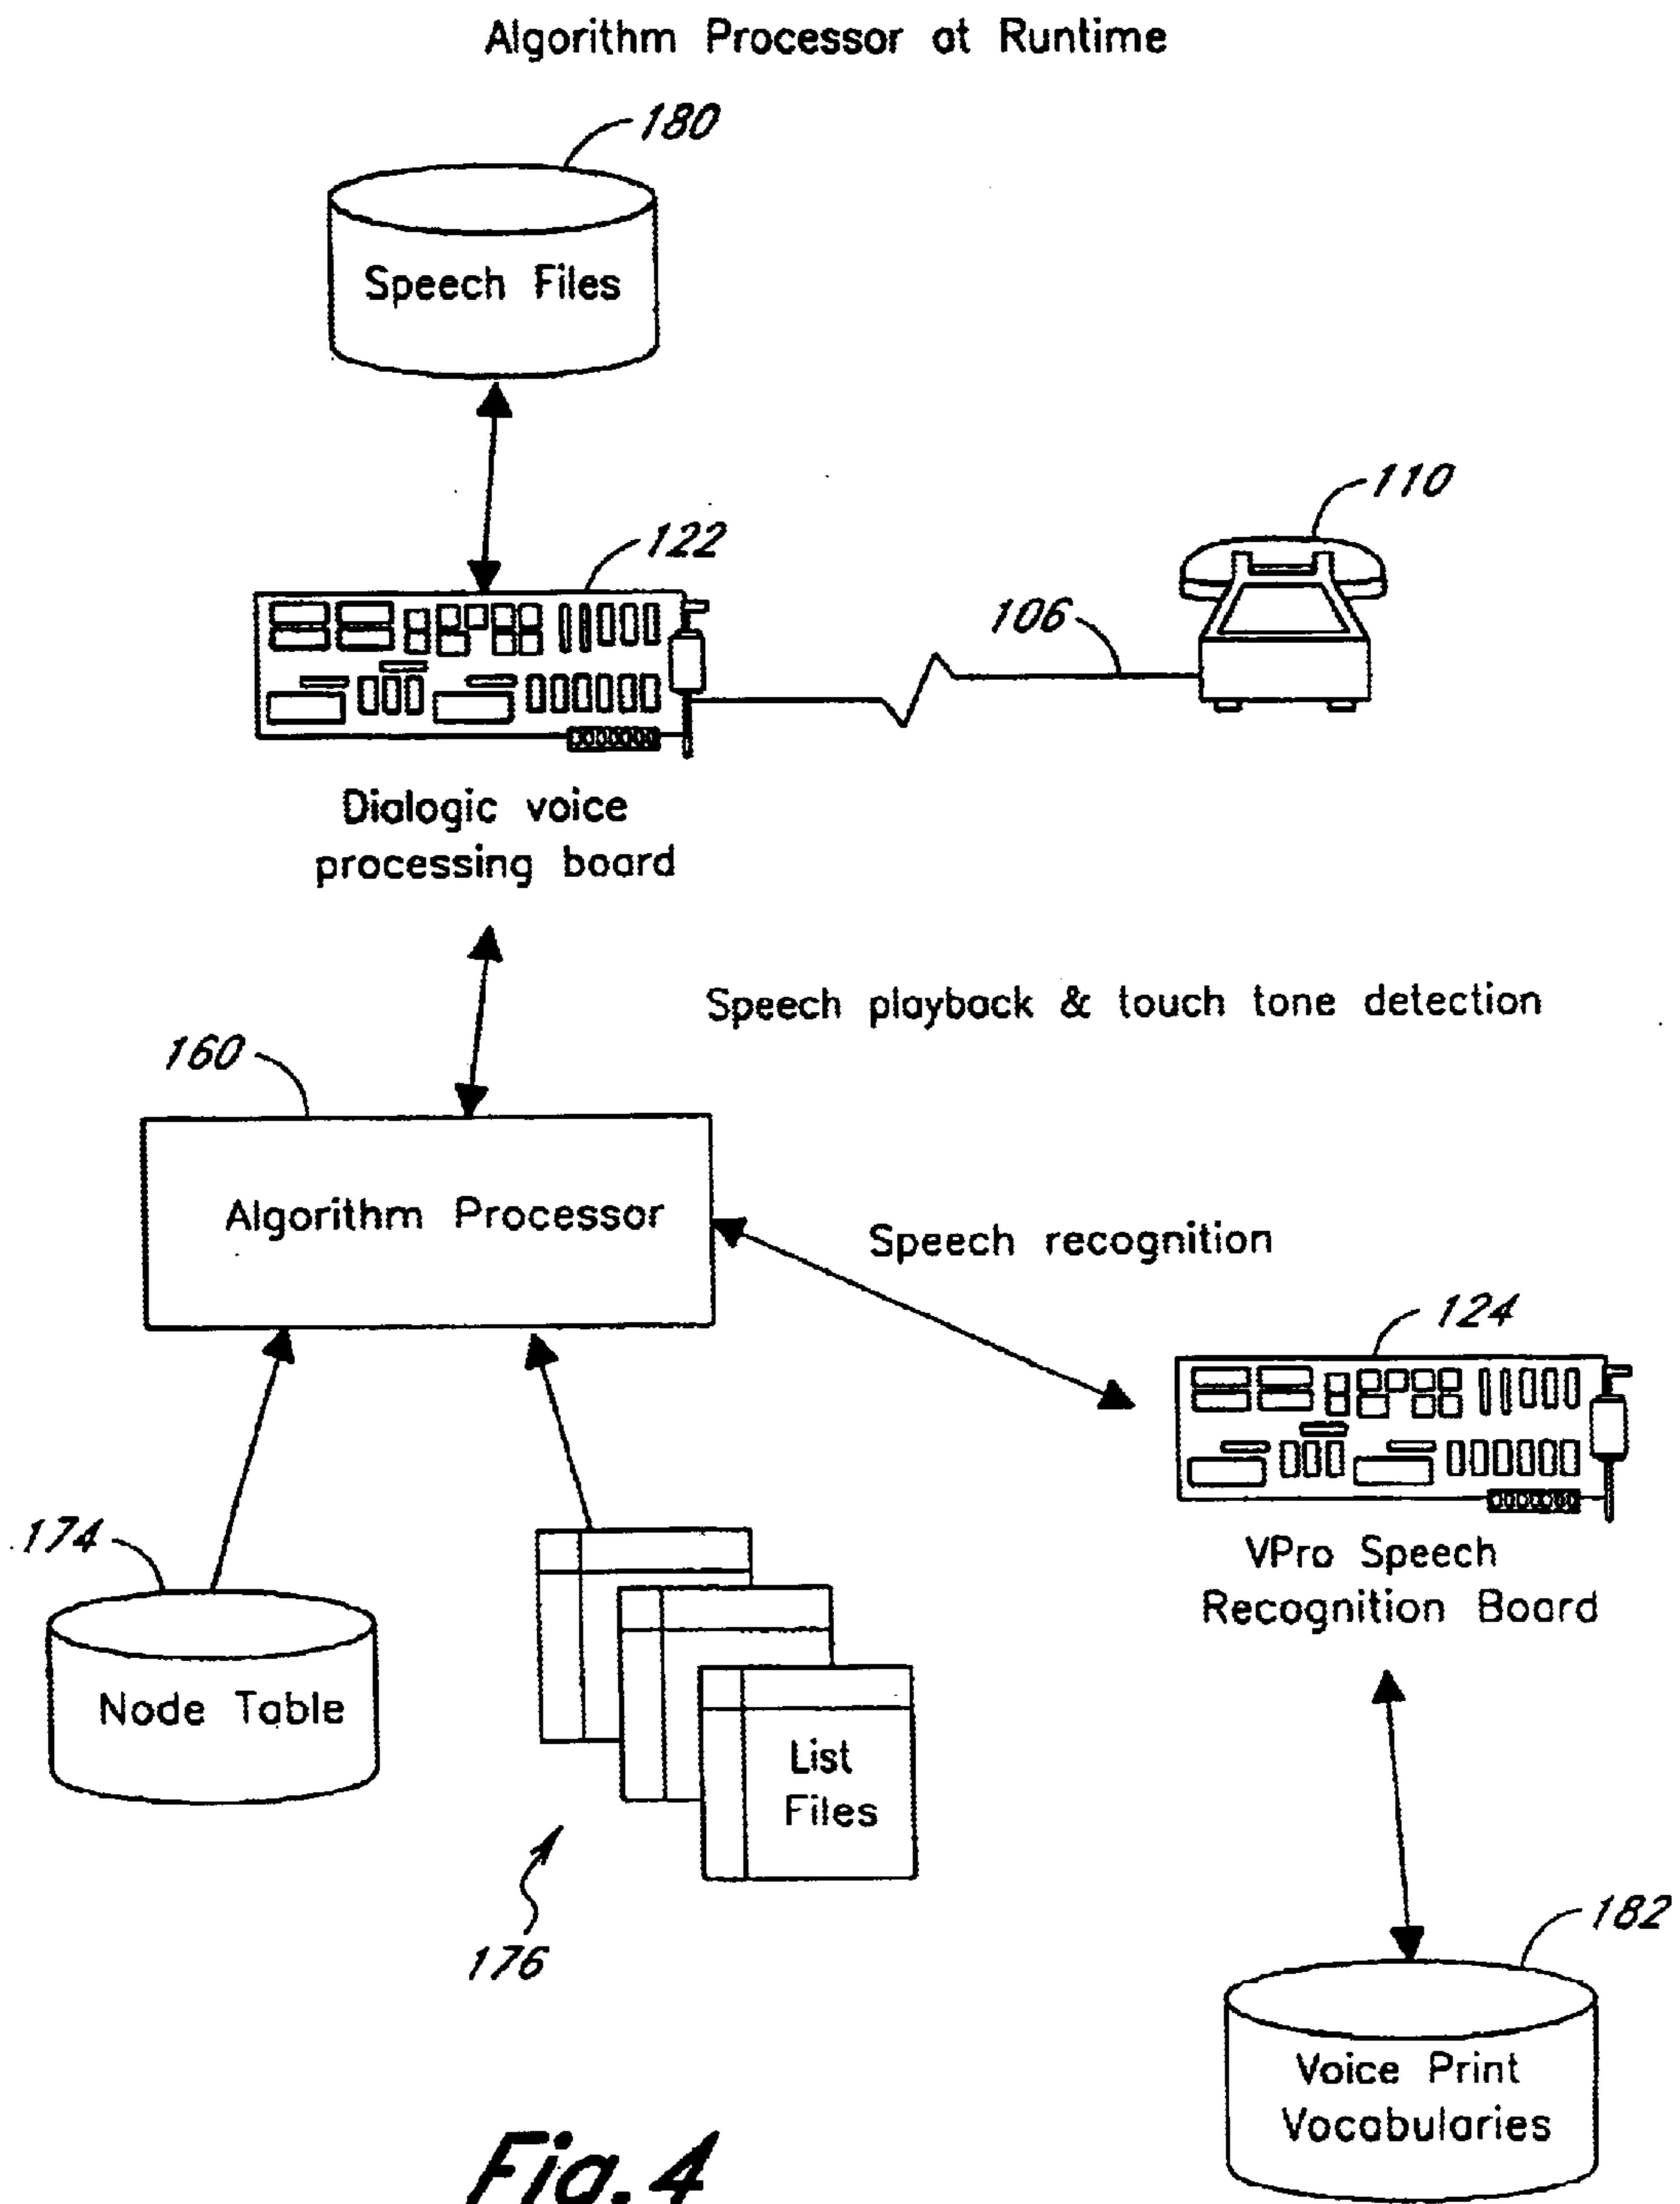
Algorithm Processor at Runtime

180

Speech Files

122

110

106

Dialogic voice processing board

Speech playback & touch tone detection

160

Algorithm Processor

Speech recognition

124

VPro Speech Recognition Board

174

Node Table

List Files

176

182

Voice Print Vocabularies

Fig.4